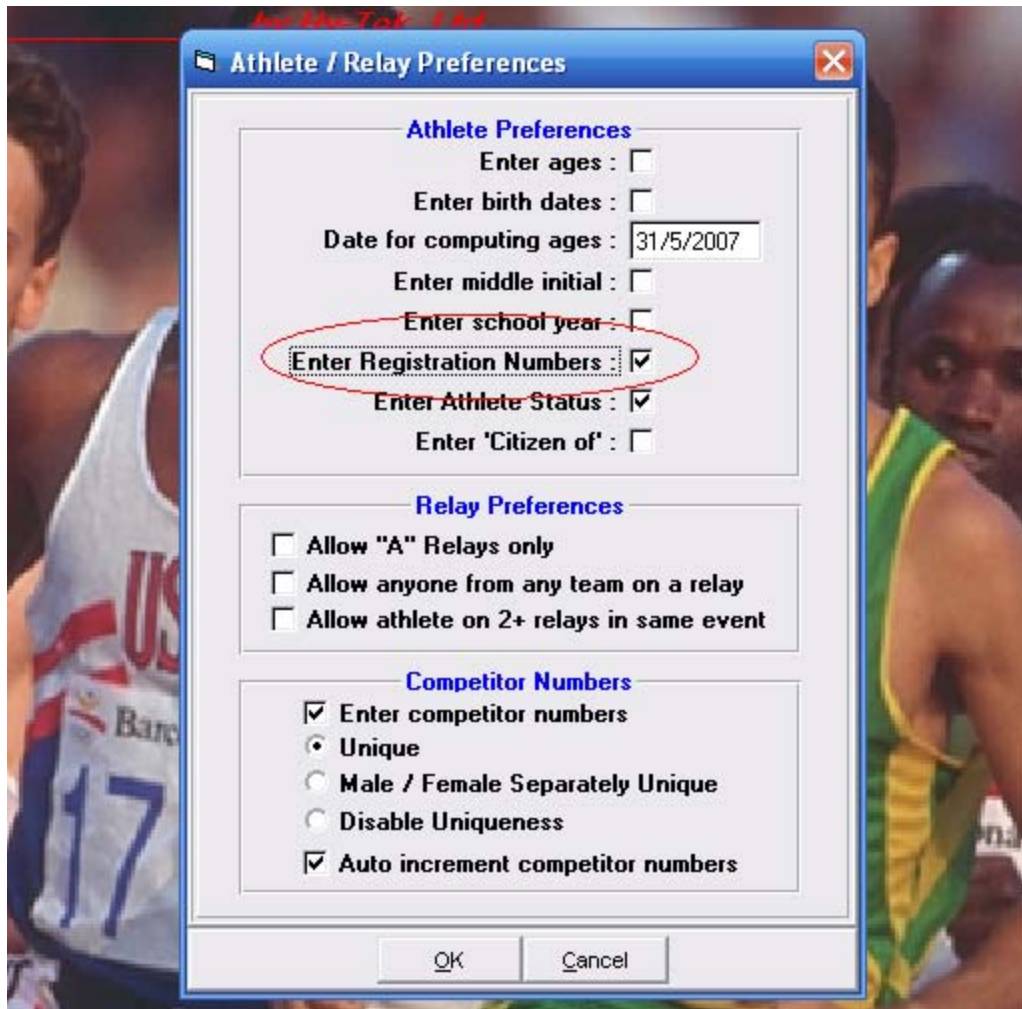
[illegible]

Athlete / Relay Preferences

Athlete Preferences

Enter ages :

Enter birth dates :

Date for computing ages : 31/5/2007

Enter middle initial :

Enter school year :

Enter Registration Numbers :

Enter Athlete Status :

Enter 'Citizen of' :

Relay Preferences

Allow "A" Relays only

Allow anyone from any team on a relay

Allow athlete on 2+ relays in same event

Competitor Numbers

Enter competitor numbers

Unique

Male / Female Separately Unique

Disable Uniqueness

Auto increment competitor numbers

OK

Cancel

USA

Barc

17